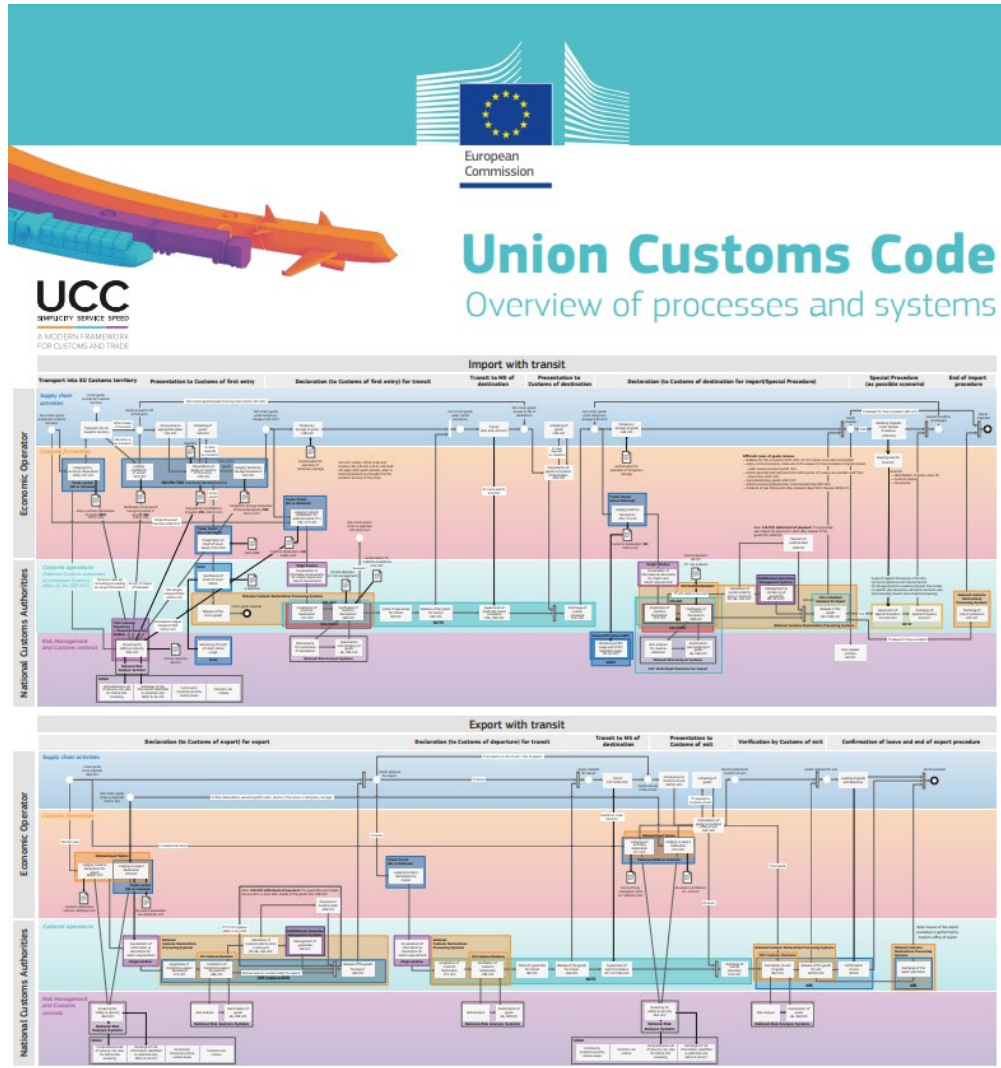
European Commission

UCC
SIMPLICITY SERVICE SPEED
A MODERN FRAMEWORK FOR CUSTOMS AND TRADE

Union Customs Code
Overview of processes and systems

Import with transit

| Transport into EU Customs territory | Presentation to Customs of first entry | Declaration (to Customs of first entry) for transit | Transit to MS of destination | Presentation to Customs of destination | Declaration (to Customs of destination for import/Special Procedure) | Special Procedure (as possible scenario) | End of import procedure |
|---|---|---|---|---|---|---|---|

Economic Operator
Supply chain activities
Customs formalities

National Customs Authorities
Customs operations
Risk Management and Customs controls

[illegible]

Export with transit

| Declaration (to Customs of export) for export | Declaration (to Customs of departure) for transit | Transit to MS of destination | Presentation to Customs of exit | Verification by Customs of exit | Confirmation of leave and end of export procedure |
|---|---|---|---|---|---|

Economic Operator
Supply chain activities
Customs formalities

National Customs Authorities
Customs operations
Risk Management and Customs controls

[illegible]